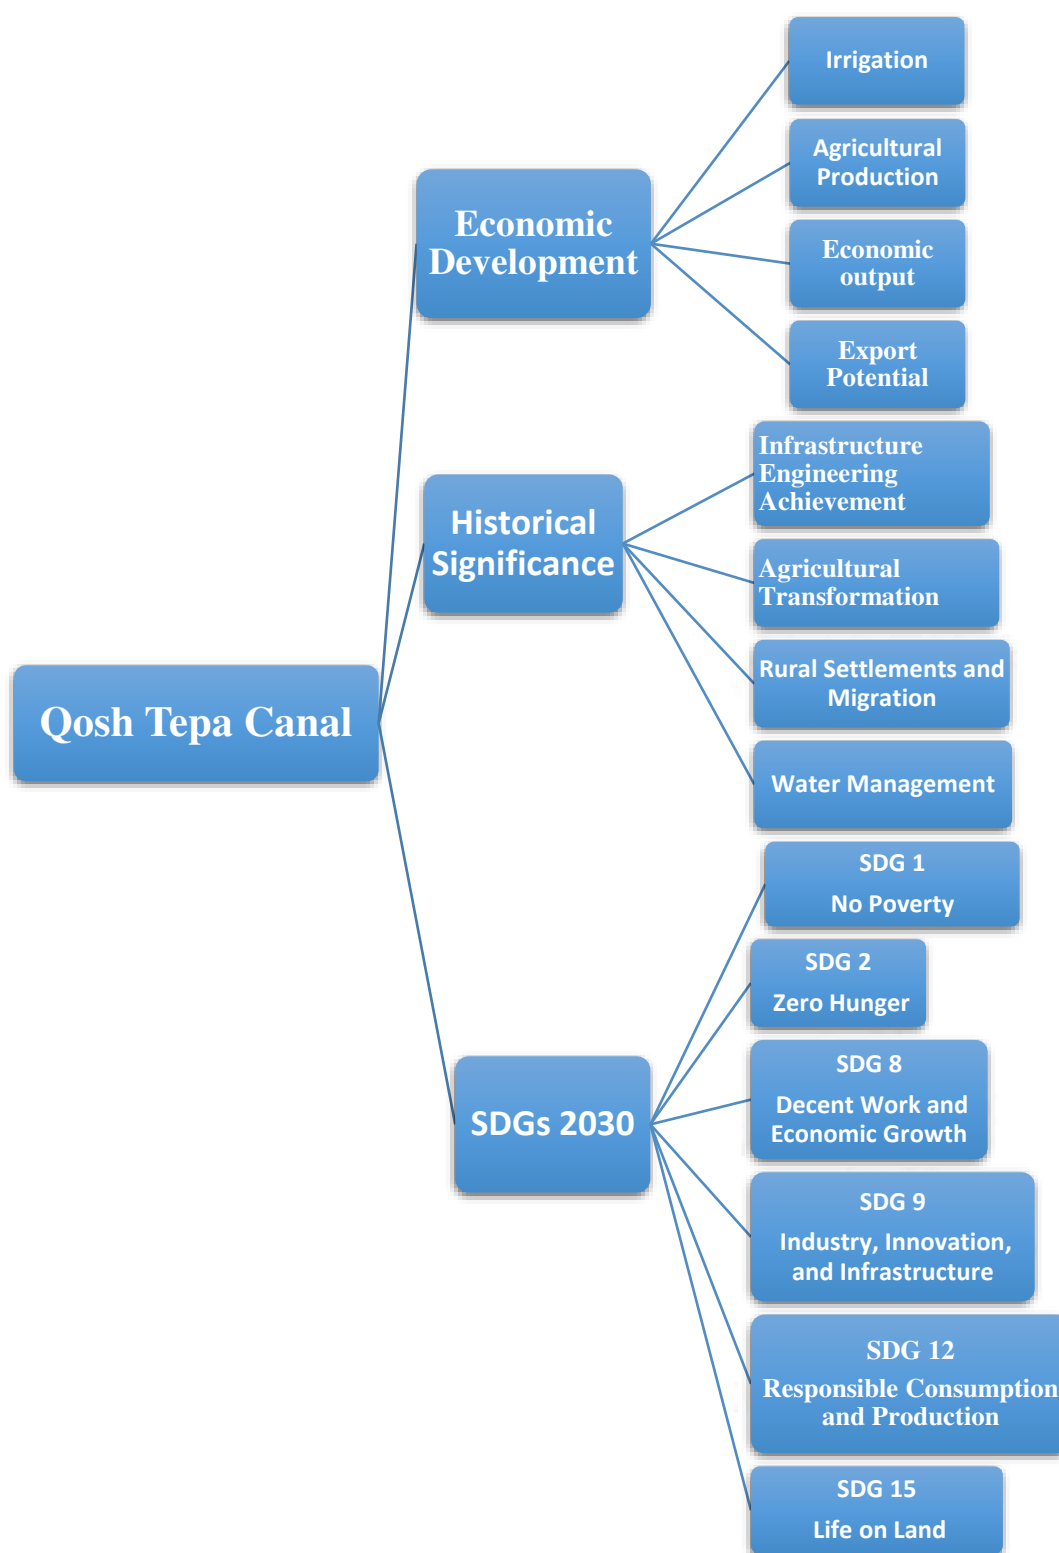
Qosh Tepa Canal

Economic Development

Irrigation

Agricultural Production

Economic output

Export Potential

Historical Significance

Infrastructure Engineering Achievement

Agricultural Transformation

Rural Settlements and Migration

Water Management

SDGs 2030

SDG 1

No Poverty

SDG 2

Zero Hunger

SDG 8

Decent Work and Economic Growth

SDG 9

Industry, Innovation, and Infrastructure

SDG 12

Responsible Consumption and Production

SDG 15

Life on Land